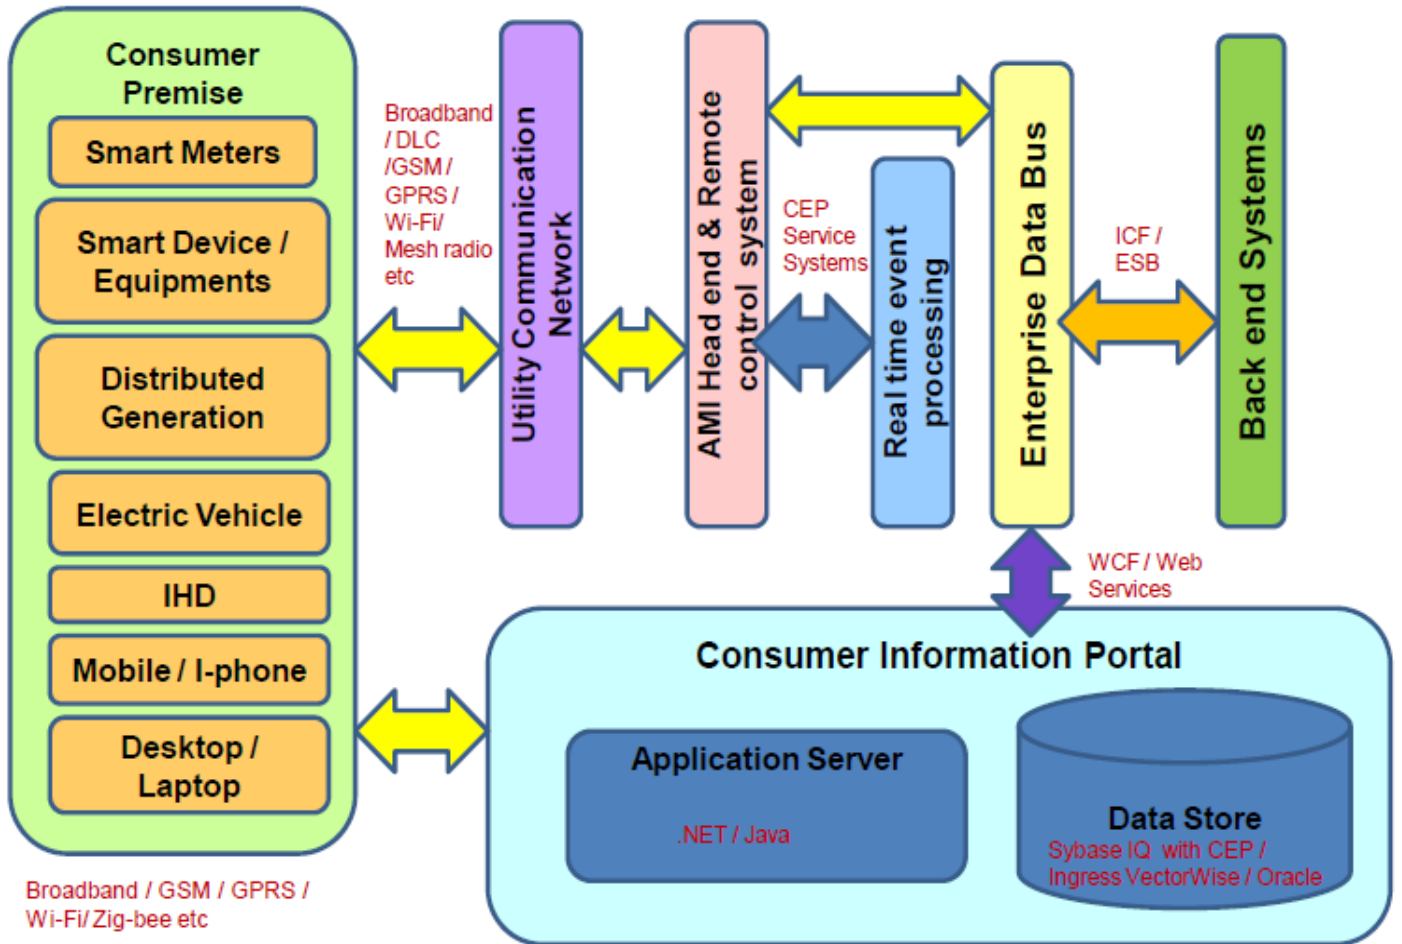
Consumer Premise

Smart Meters

Smart Device / Equipments

Distributed Generation

Electric Vehicle

IHD

Mobile / I-phone

Desktop / Laptop

Broadband / DLC /GSM / GPRS / Wi-Fi/ Mesh radio etc

Utility Communication Network

AMI Head end & Remote control system

CEP Service Systems

Real time event processing

Enterprise Data Bus

ICF / ESB

Back end Systems

WCF / Web Services

Consumer Information Portal

Application Server

.NET / Java

Data Store

Sybase IQ with CEP / Ingress VectorWise / Oracle

Broadband / GSM / GPRS / Wi-Fi/ Zig-bee etc